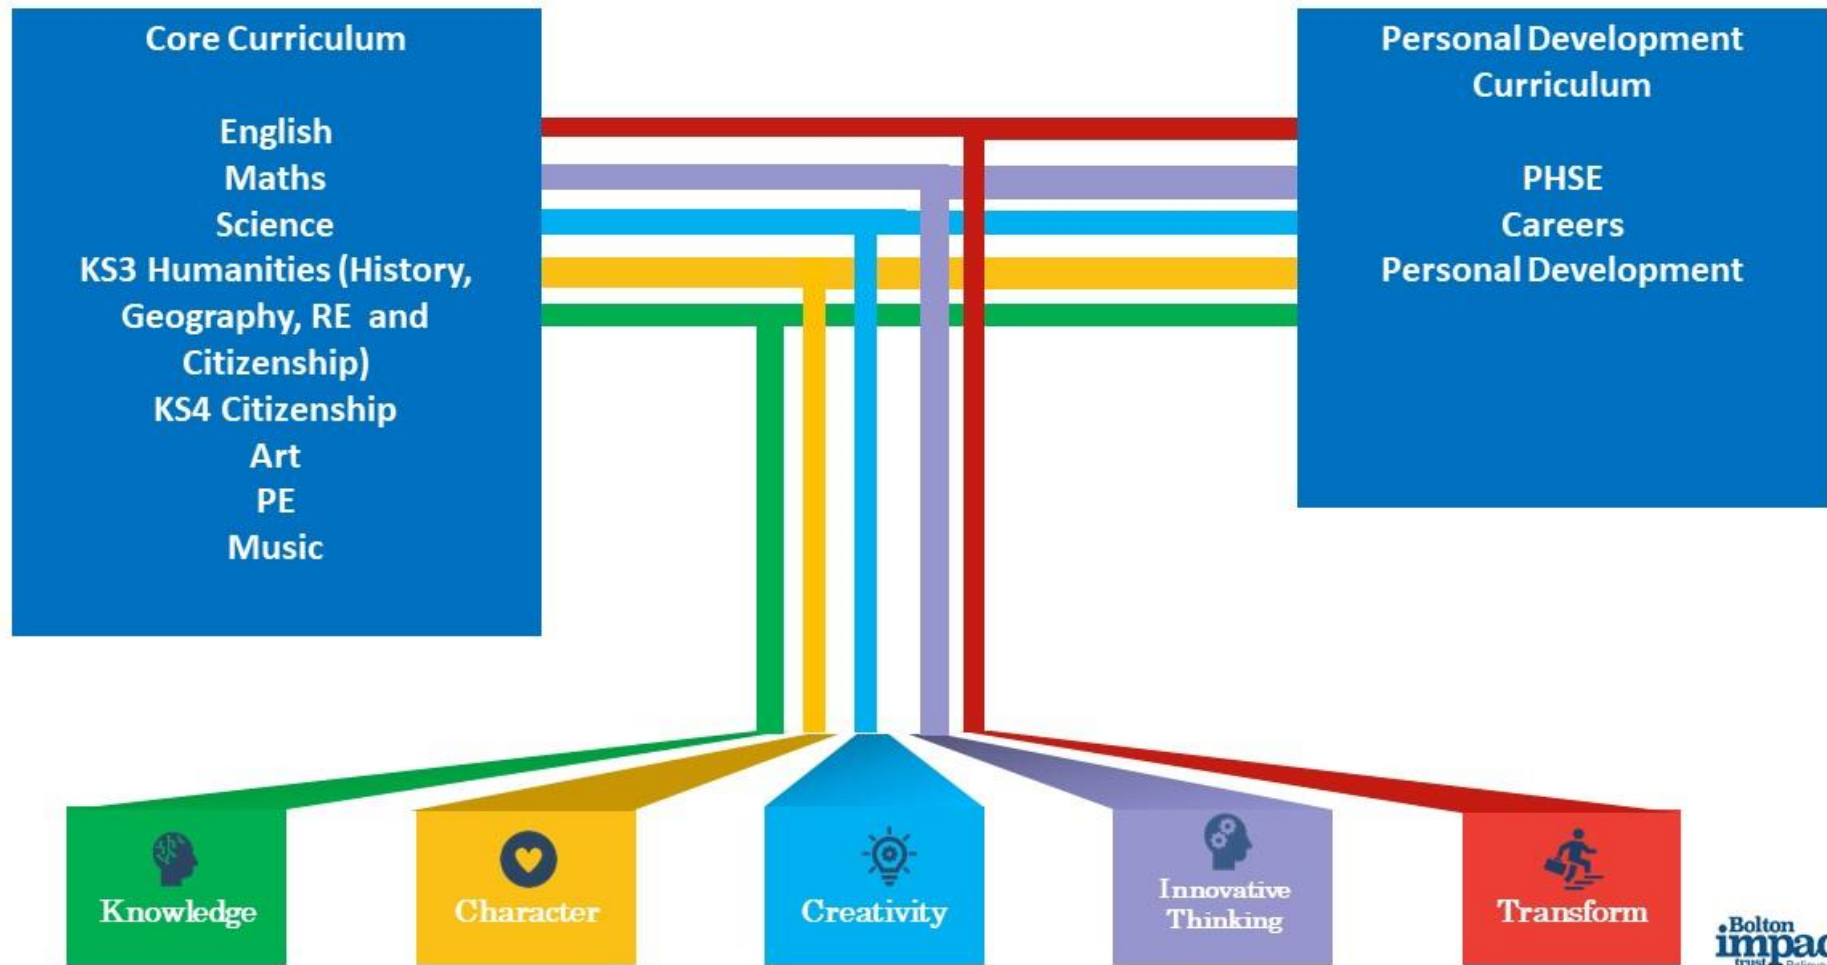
Core Curriculum

English
Maths
Science
KS3 Humanities (History, Geography, RE and Citizenship)
KS4 Citizenship
Art
PE
Music

Personal Development Curriculum

PHSE
Careers
Personal Development

Knowledge

Character

Creativity

Innovative Thinking

Transform

Bolton impac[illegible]
trust